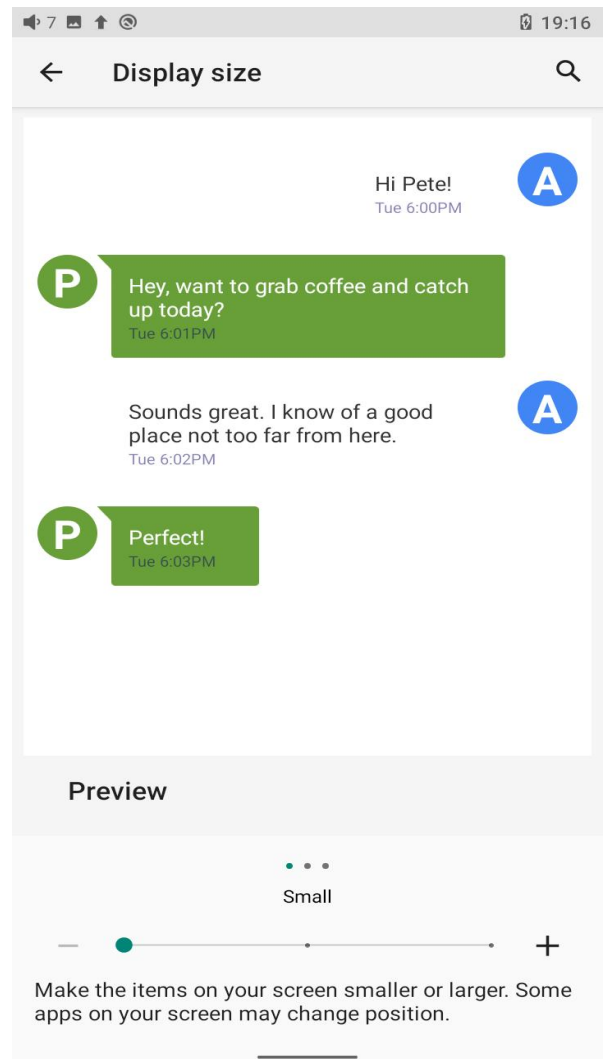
7 19:16

Display size

Hi Pete!
Tue 6:00PM

A

P

Hey, want to grab coffee and catch up today?
Tue 6:01PM

Sounds great. I know of a good place not too far from here.
Tue 6:02PM

A

P

Perfect!
Tue 6:03PM

Preview

Small

—

+

Make the items on your screen smaller or larger. Some apps on your screen may change position.